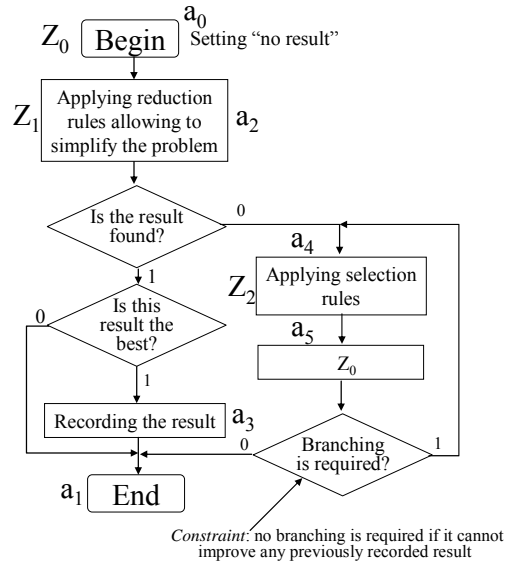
$Z_0$ Begin $a_0$ Setting "no result"

$Z_1$ Applying reduction rules allowing to simplify the problem $a_2$

Is the result found?

0

1

Is this result the best?

0

1

Recording the result $a_3$

$a_4$

$Z_2$ Applying selection rules

$a_5$

$Z_0$

Branching is required?

0

1

$a_1$ End

*Constraint*: no branching is required if it cannot improve any previously recorded result